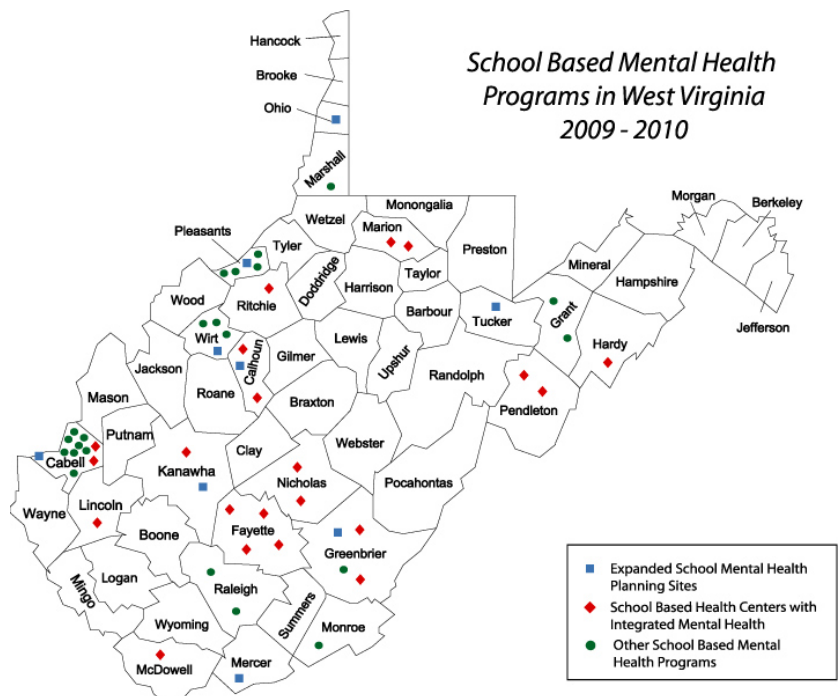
School Based Mental Health Programs in West Virginia 2009 - 2010

Hancock
Brooke
Ohio
Marshall
Monongalia
Wetzel
Marion
Preston
Morgan
Berkeley
Pleasants
Tyler
Mineral
Hampshire
Taylor
Doddridge
Harrison
Wood
Ritchie
Barbour
Tucker
Grant
Jefferson
Wirt
Lewis
Calhoun
Hardy
Gilmer
Jackson
Upshur
Randolph
Roane
Mason
Braxton
Pendleton
Putnam
Webster
Cabell
Clay
Kanawha
Nicholas
Pocahontas
Lincoln
Wayne
Boone
Fayette
Greenbrier
Logan
Mingo
Raleigh
Summers
Wyoming
Monroe
McDowell
Mercer

Expanded School Mental Health Planning Sites
School Based Health Centers with Integrated Mental Health
Other School Based Mental Health Programs